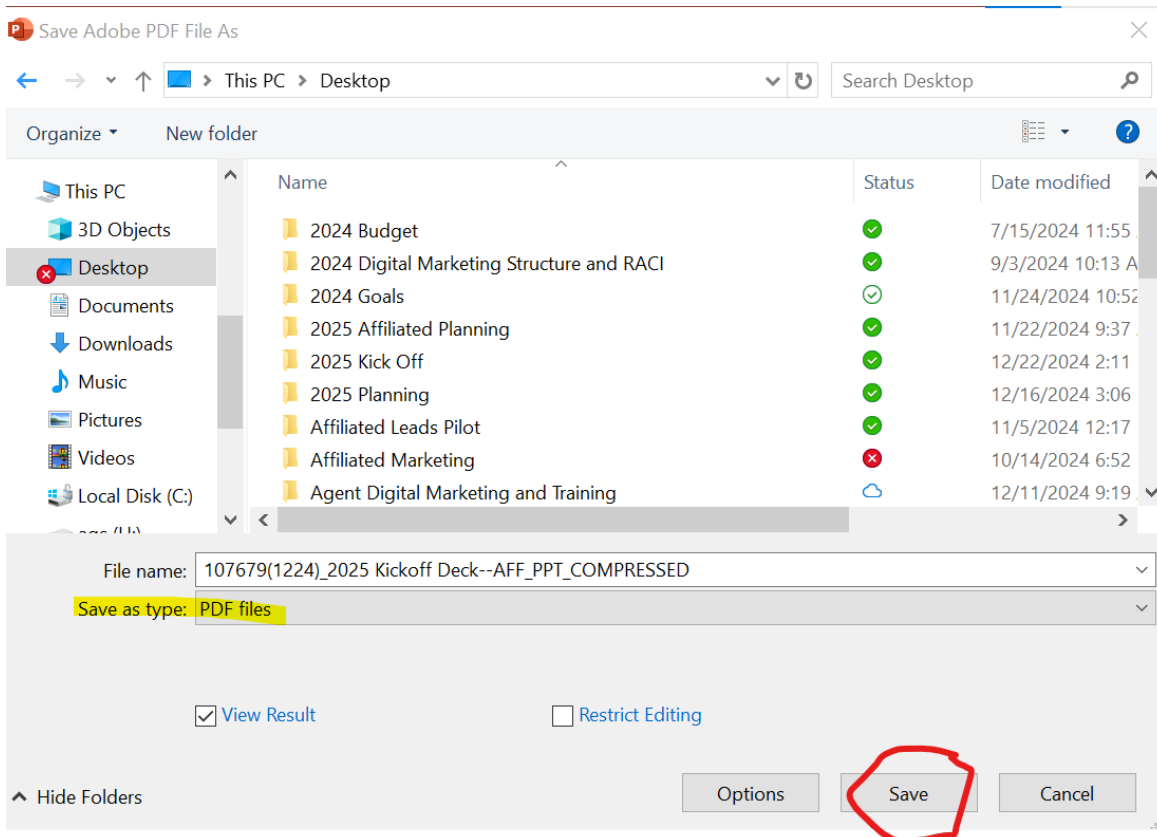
Save Adobe PDF File As

This PC > Desktop

Search Desktop

Organize ▾ New folder

This PC
3D Objects
Desktop
Documents
Downloads
Music
Pictures
Videos
Local Disk (C:)
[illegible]

| Name | Status | Date modified |
|---|---|---|
| 2024 Budget | | 7/15/2024 11:55 |
| 2024 Digital Marketing Structure and RACI | | 9/3/2024 10:13 A |
| 2024 Goals | | 11/24/2024 10:52 |
| 2025 Affiliated Planning | | 11/22/2024 9:37 |
| 2025 Kick Off | | 12/22/2024 2:11 |
| 2025 Planning | | 12/16/2024 3:06 |
| Affiliated Leads Pilot | | 11/5/2024 12:17 |
| Affiliated Marketing | | 10/14/2024 6:52 |
| Agent Digital Marketing and Training | | 12/11/2024 9:19 |

File name: 107679(1224)_2025 Kickoff Deck--AFF_PPT_COMPRESSED

Save as type: PDF files

View Result

Restrict Editing

Hide Folders

Options

Save

Cancel